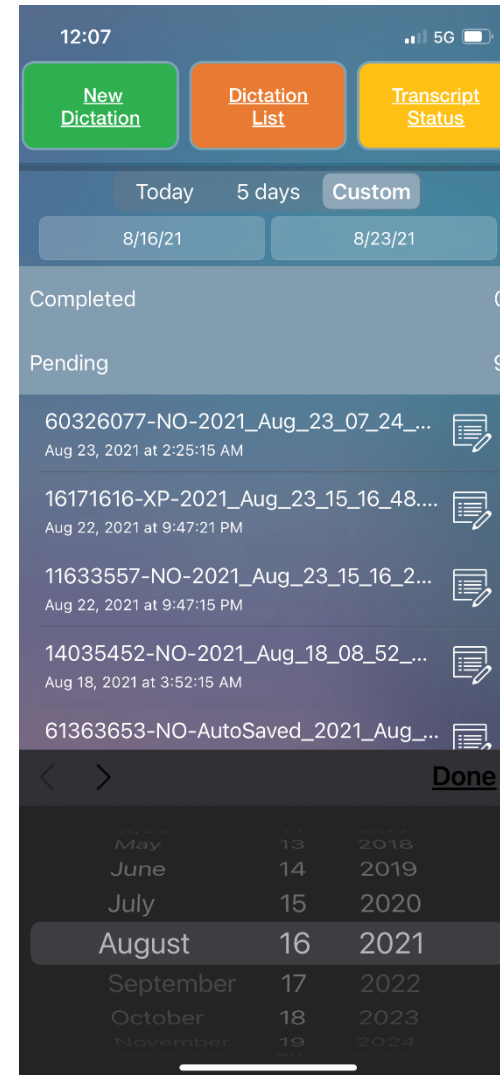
12:07

5G

New Dictation

Dictation List

Transcript Status

Today 5 days Custom

8/16/21 8/23/21

Completed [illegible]

Pending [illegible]

60326077-NO-2021_Aug_23_07_24_...
Aug 23, 2021 at 2:25:15 AM

16171616-XP-2021_Aug_23_15_16_48....
Aug 22, 2021 at 9:47:21 PM

11633557-NO-2021_Aug_23_15_16_2...
Aug 22, 2021 at 9:47:15 PM

14035452-NO-2021_Aug_18_08_52_...
Aug 18, 2021 at 3:52:15 AM

61363653-NO-AutoSaved_2021_Aug_...

< > Done

May 13 2018
June 14 2019
July 15 2020
August 16 2021
September 17 2022
October 18 2023
November 19 2024